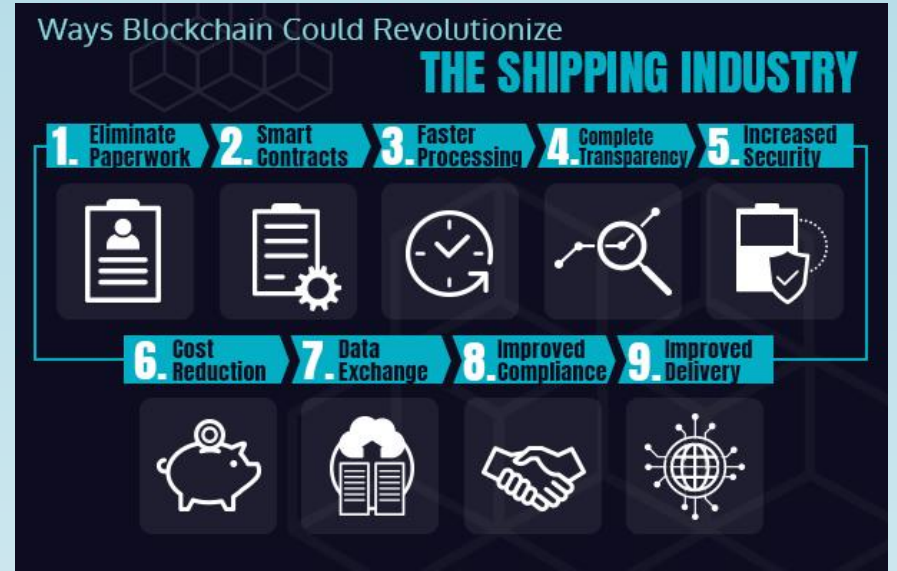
Ways Blockchain Could Revolutionize

THE SHIPPING INDUSTRY

1. Eliminate Paperwork

2. Smart Contracts

3. Faster Processing

4. Complete Transparency

5. Increased Security

6. Cost Reduction

7. Data Exchange

8. Improved Compliance

9. Improved Delivery